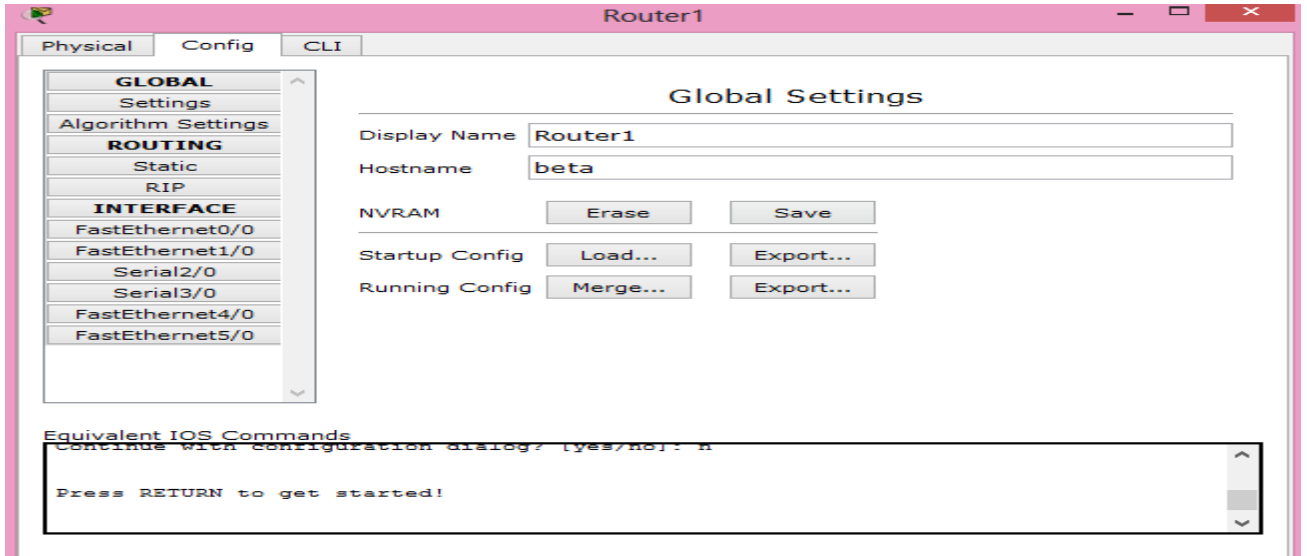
Router1

Physical Config CLI

GLOBAL
Settings
Algorithm Settings
ROUTING
Static
RIP
INTERFACE
FastEthernet0/0
FastEthernet1/0
Serial2/0
Serial3/0
FastEthernet4/0
FastEthernet5/0

Global Settings

Display Name Router1
Hostname beta
NVRAM Erase Save
Startup Config Load... Export...
Running Config Merge... Export...

Equivalent IOS Commands
Continue with configuration dialog? [yes/no]: n

Press RETURN to get started!